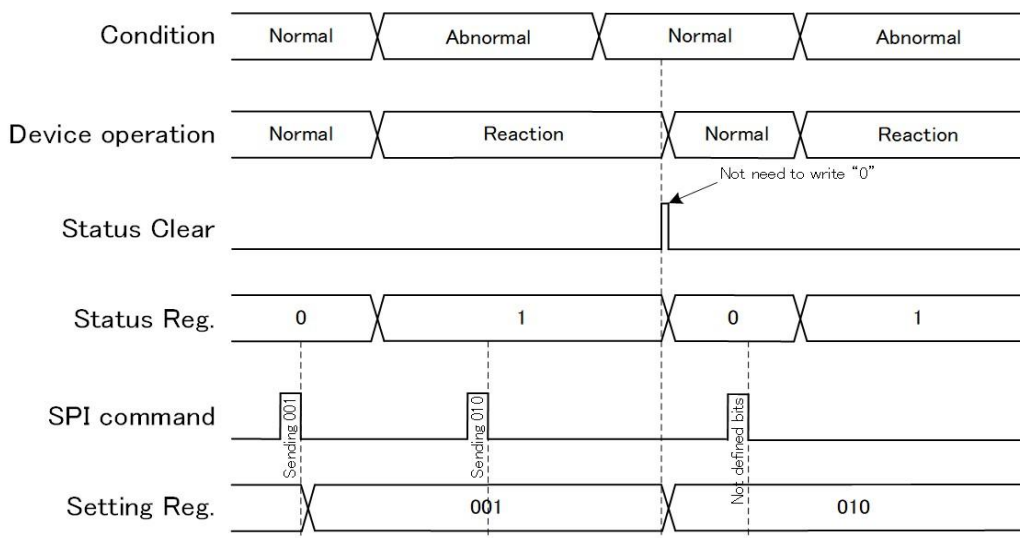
Condition
Normal
Abnormal
Normal
Abnormal

Device operation
Normal
Reaction
Normal
Reaction

Not need to write "0"

Status Clear

Status Reg.
0
1
0
1

SPI command
Sending 001
Sending 010
Not defined bits

Setting Reg.
001
010